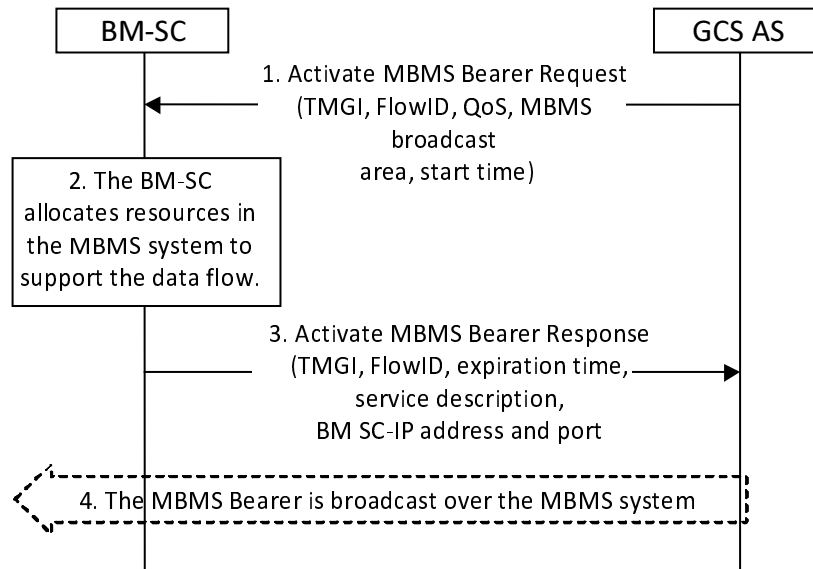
BM-SC

GCS AS

1. Activate MBMS Bearer Request (TMGI, FlowID, QoS, MBMS broadcast area, start time)

2. The BM-SC allocates resources in the MBMS system to support the data flow.

3. Activate MBMS Bearer Response (TMGI, FlowID, expiration time, service description, BM SC-IP address and port

4. The MBMS Bearer is broadcast over the MBMS system